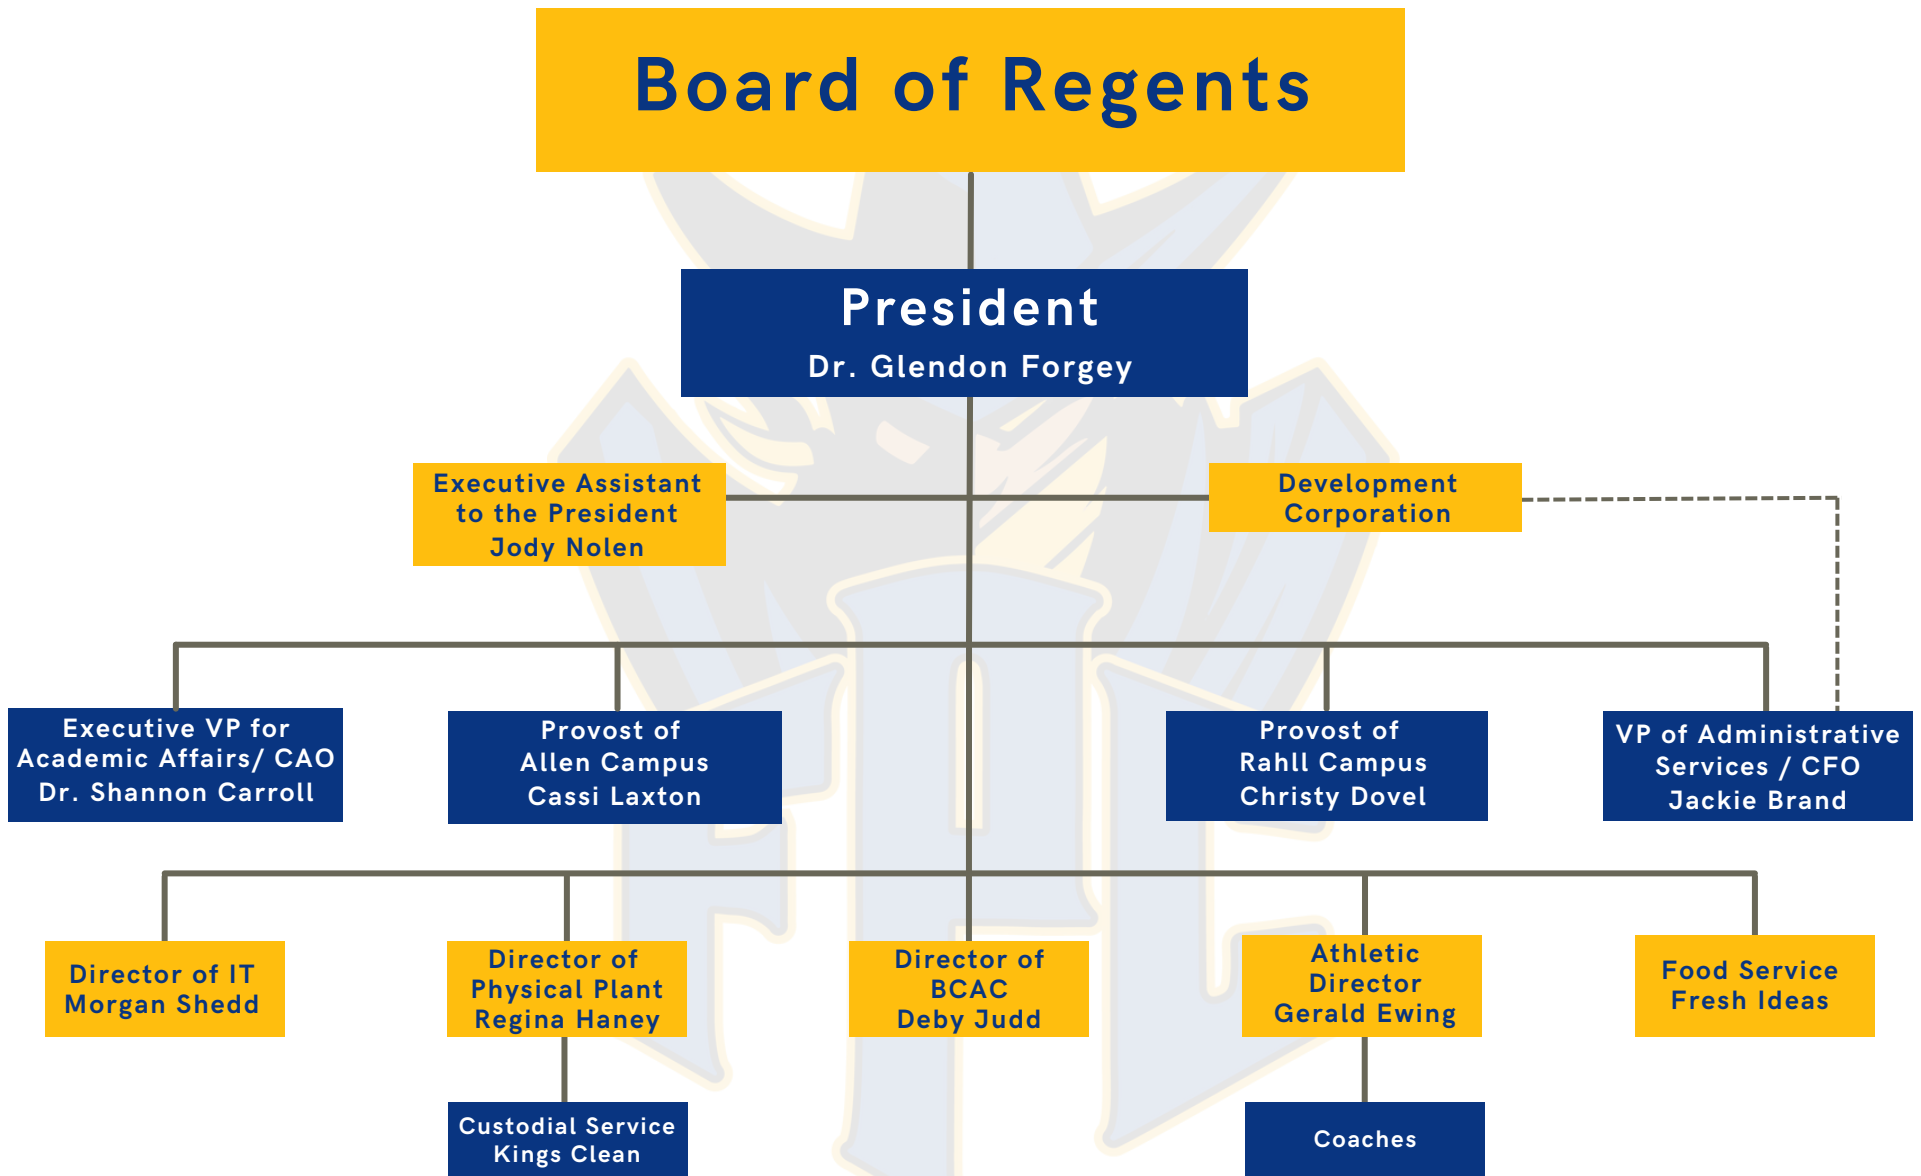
Board of Regents

President
Dr. Glendon Forgey

Executive Assistant to the President
Jody Nolen

Development Corporation

Executive VP for Academic Affairs/ CAO
Dr. Shannon Carroll

Provost of Allen Campus
Cassi Laxton

Provost of Rahll Campus
Christy Dovel

VP of Administrative Services / CFO
Jackie Brand

Director of IT
Morgan Shedd

Director of Physical Plant
Regina Haney

Director of BCAC
Deby Judd

Athletic Director
Gerald Ewing

Food Service
Fresh Ideas

Custodial Service
Kings Clean

Coaches